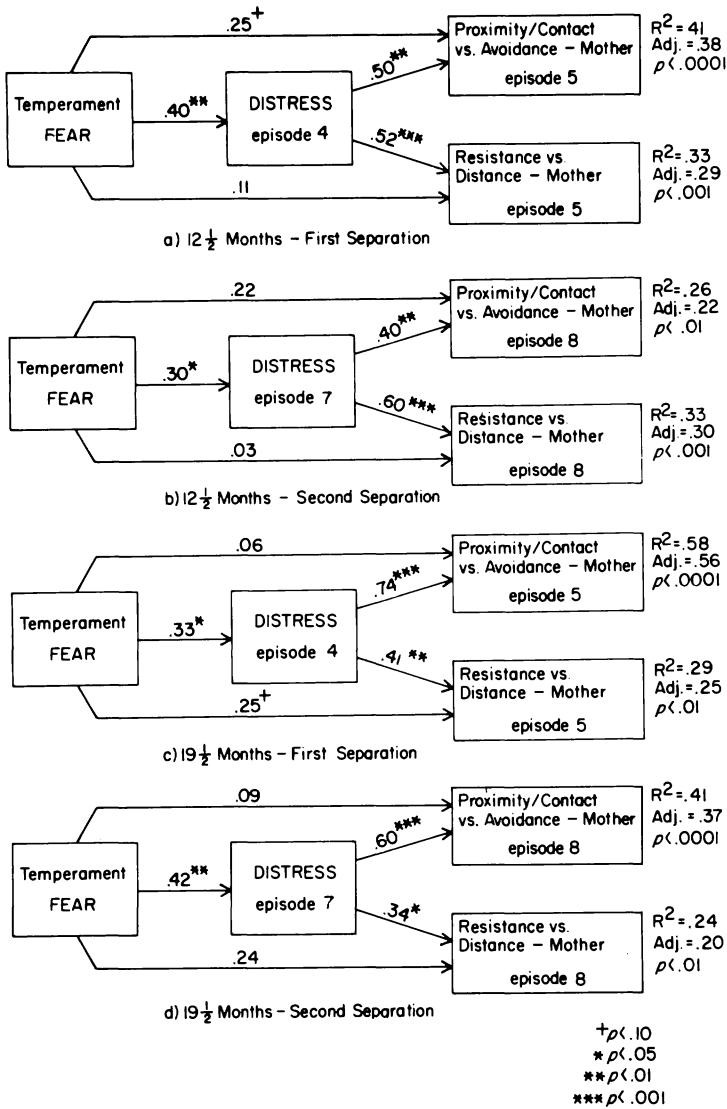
.25$^+$

Proximity/Contact vs. Avoidance – Mother episode 5

R$^2$=.41 Adj.=.38 $p$<.0001

Temperament FEAR

.40$^{**}$

DISTRESS episode 4

.50$^{**}$

.52$^{***}$

Resistance vs. Distance – Mother episode 5

R$^2$=.33 Adj.=.29 $p$<.001

.11

a) 12$\frac{1}{2}$ Months – First Separation

.22

Proximity/Contact vs. Avoidance – Mother episode 8

R$^2$=.26 Adj.=.22 $p$<.01

Temperament FEAR

.30$^*$

DISTRESS episode 7

.40$^{**}$

.60$^{***}$

Resistance vs. Distance – Mother episode 8

R$^2$=.33 Adj.=.30 $p$<.001

.03

b) 12$\frac{1}{2}$ Months – Second Separation

.06

Proximity/Contact vs. Avoidance – Mother episode 5

R$^2$=.58 Adj.=.56 $p$<.0001

Temperament FEAR

.33$^*$

DISTRESS episode 4

.74$^{***}$

.41$^{**}$

Resistance vs. Distance – Mother episode 5

R$^2$=.29 Adj.=.25 $p$<.01

.25$^+$

c) 19$\frac{1}{2}$ Months – First Separation

.09

Proximity/Contact vs. Avoidance – Mother episode 8

R$^2$=.41 Adj.=.37 $p$<.0001

Temperament FEAR

.42$^{**}$

DISTRESS episode 7

.60$^{***}$

.34$^*$

Resistance vs. Distance – Mother episode 8

R$^2$=.24 Adj.=.20 $p$<.01

.24

d) 19$\frac{1}{2}$ Months – Second Separation

$^+p$<.10
$^*p$<.05
$^{**}p$<.01
$^{***}p$<.001